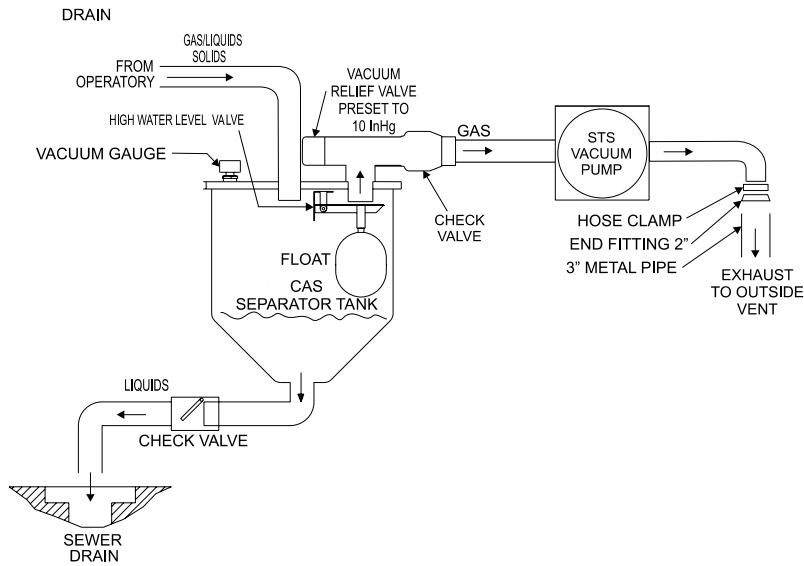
DRAIN

GAS/LIQUIDS SOLIDS

FROM OPERATORY

VACUUM RELIEF VALVE PRESET TO 10 InHg

HIGH WATER LEVEL VALVE

GAS

STS VACUUM PUMP

VACUUM GAUGE

CHECK VALVE

HOSE CLAMP

END FITTING 2"

3" METAL PIPE

EXHAUST TO OUTSIDE VENT

FLOAT

CAS SEPARATOR TANK

LIQUIDS

CHECK VALVE

SEWER DRAIN